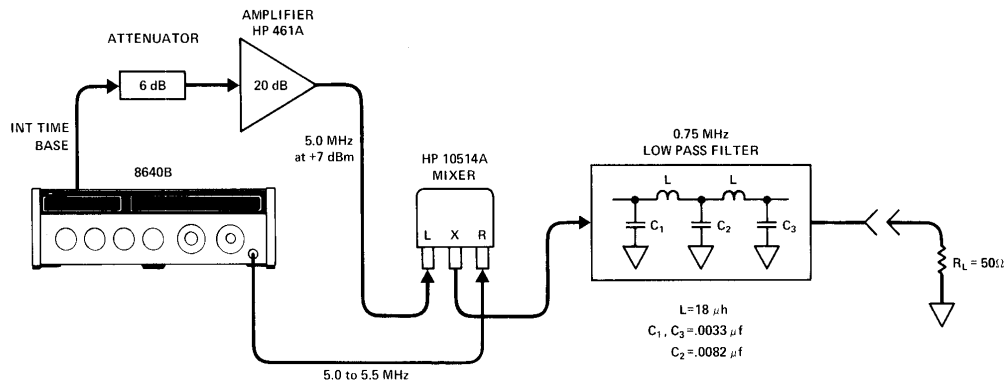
AMPLIFIER
HP 461A

ATTENUATOR

6 dB

20 dB

INT TIME BASE

8640B

5.0 MHz at +7 dBm

HP 10514A MIXER

L X R

0.75 MHz
LOW PASS FILTER

L L

$C_1$ $C_2$ $C_3$

$R_L = 50\Omega$

$L = 18\ \mu h$
$C_1, C_3 = .0033\ \mu f$
$C_2 = .0082\ \mu f$

5.0 to 5.5 MHz